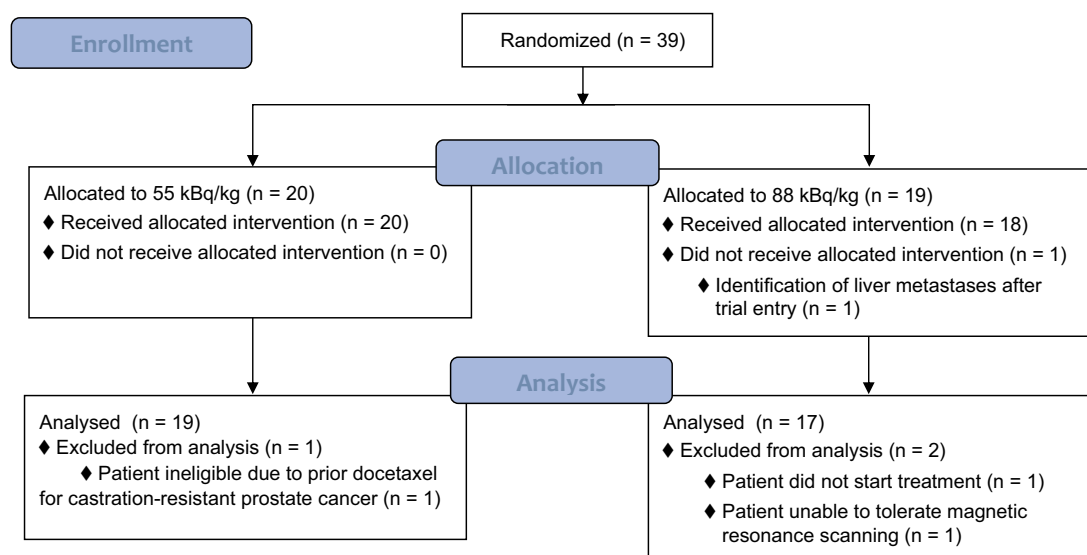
Enrollment

Randomized (n = 39)

Allocation

Allocated to 55 kBq/kg (n = 20)
♦ Received allocated intervention (n = 20)
♦ Did not receive allocated intervention (n = 0)

Allocated to 88 kBq/kg (n = 19)
♦ Received allocated intervention (n = 18)
♦ Did not receive allocated intervention (n = 1)
♦ Identification of liver metastases after trial entry (n = 1)

Analysis

Analysed (n = 19)
♦ Excluded from analysis (n = 1)
♦ Patient ineligible due to prior docetaxel for castration-resistant prostate cancer (n = 1)

Analysed (n = 17)
♦ Excluded from analysis (n = 2)
♦ Patient did not start treatment (n = 1)
♦ Patient unable to tolerate magnetic resonance scanning (n = 1)